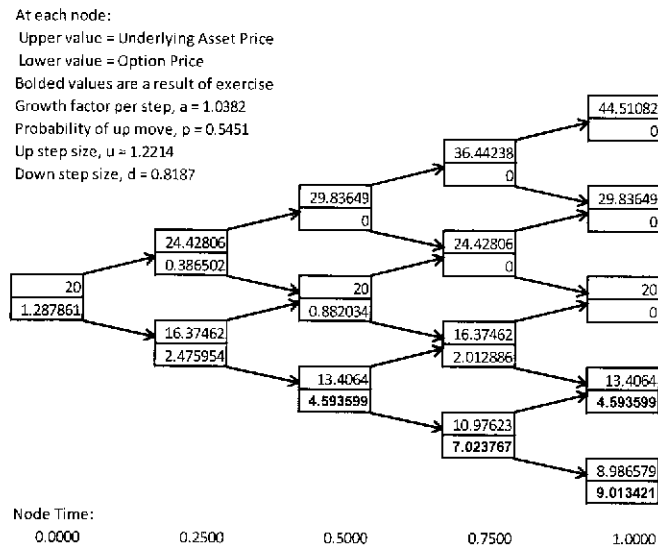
At each node:
Upper value = Underlying Asset Price
Lower value = Option Price
Bolded values are a result of exercise
Growth factor per step, a = 1.0382
Probability of up move, p = 0.5451
Up step size, u = 1.2214
Down step size, d = 0.8187

44.51082
0

36.44238
0

29.83649
0

29.83649
0

24.42806
0.386502

24.42806
0

20
1.287861

20
0.882034

20
0

16.37462
2.475954

16.37462
2.012886

13.4064
**4.593599**

13.4064
**4.593599**

10.97623
**7.023767**

8.986579
**9.013421**

Node Time:
0.0000 0.2500 0.5000 0.7500 1.0000